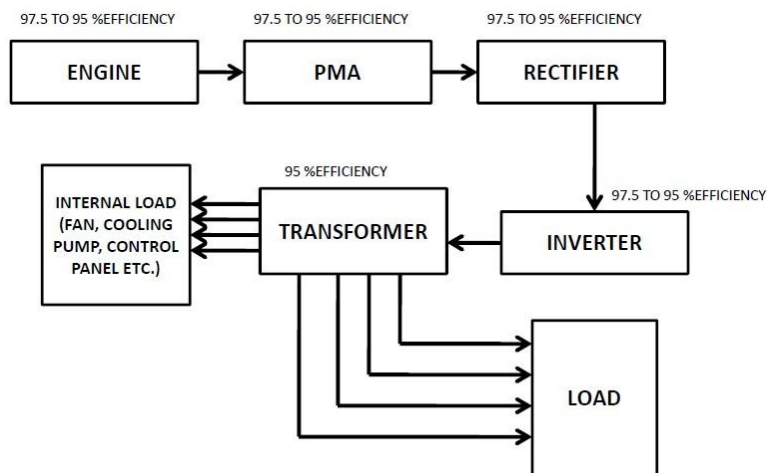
97.5 TO 95 %EFFICIENCY

ENGINE

97.5 TO 95 %EFFICIENCY

PMA

97.5 TO 95 %EFFICIENCY

RECTIFIER

95 %EFFICIENCY

INTERNAL LOAD (FAN, COOLING PUMP, CONTROL PANEL ETC.)

TRANSFORMER

97.5 TO 95 %EFFICIENCY

INVERTER

LOAD